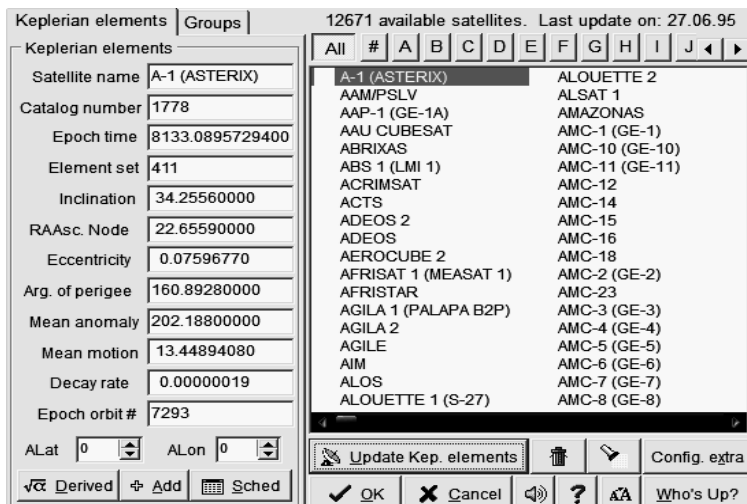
Keplerian elements | Groups

Keplerian elements

| | |
|---|---|
| Satellite name | A-1 (ASTERIX) |
| Catalog number | 1778 |
| Epoch time | 8133.0895729400 |
| Element set | 411 |
| Inclination | 34.25560000 |
| RAAsc. Node | 22.65590000 |
| Eccentricity | 0.07596770 |
| Arg. of perigee | 160.89280000 |
| Mean anomaly | 202.18800000 |
| Mean motion | 13.44894080 |
| Decay rate | 0.00000019 |
| Epoch orbit # | 7293 |

ALat 0 ALon 0

Derived Add Sched

12671 available satellites. Last update on: 27.06.95

All # A B C D E F G H I J

A-1 (ASTERIX)
AAM/PSLV
AAP-1 (GE-1A)
AAU CUBESAT
ABRIXAS
ABS 1 (LMI 1)
ACRIMSAT
ACTS
ADEOS 2
ADEOS
AEROCUBE 2
AFRISAT 1 (MEASAT 1)
AFRISTAR
AGILA 1 (PALAPA B2P)
AGILA 2
AGILE
AIM
ALOS
ALOUETTE 1 (S-27)

ALOUETTE 2
ALSAT 1
AMAZONAS
AMC-1 (GE-1)
AMC-10 (GE-10)
AMC-11 (GE-11)
AMC-12
AMC-14
AMC-15
AMC-16
AMC-18
AMC-2 (GE-2)
AMC-23
AMC-3 (GE-3)
AMC-4 (GE-4)
AMC-5 (GE-5)
AMC-6 (GE-6)
AMC-7 (GE-7)
AMC-8 (GE-8)

Update Kep. elements Config. extra

OK Cancel ? Who's Up?